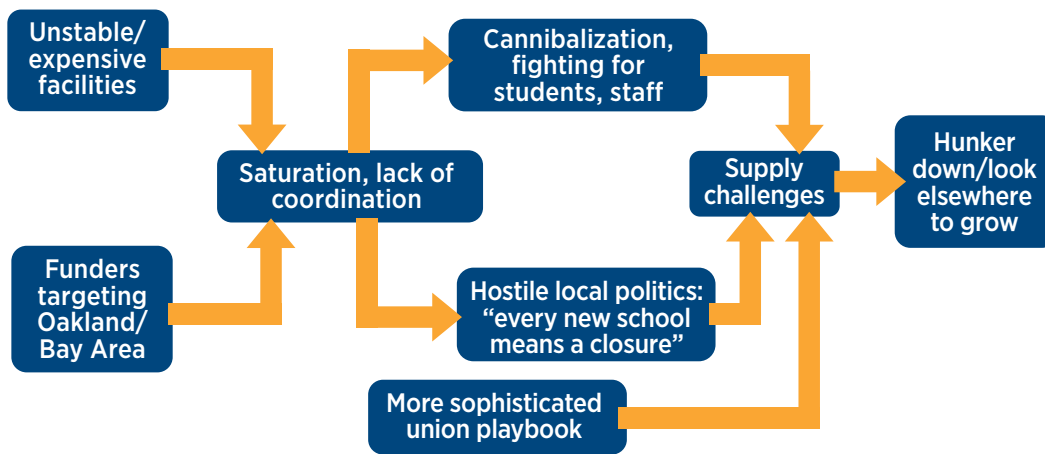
Unstable/ expensive facilities

Funders targeting Oakland/ Bay Area

Saturation, lack of coordination

Cannibalization, fighting for students, staff

Hostile local politics: “every new school means a closure”

More sophisticated union playbook

Supply challenges

Hunker down/look elsewhere to grow